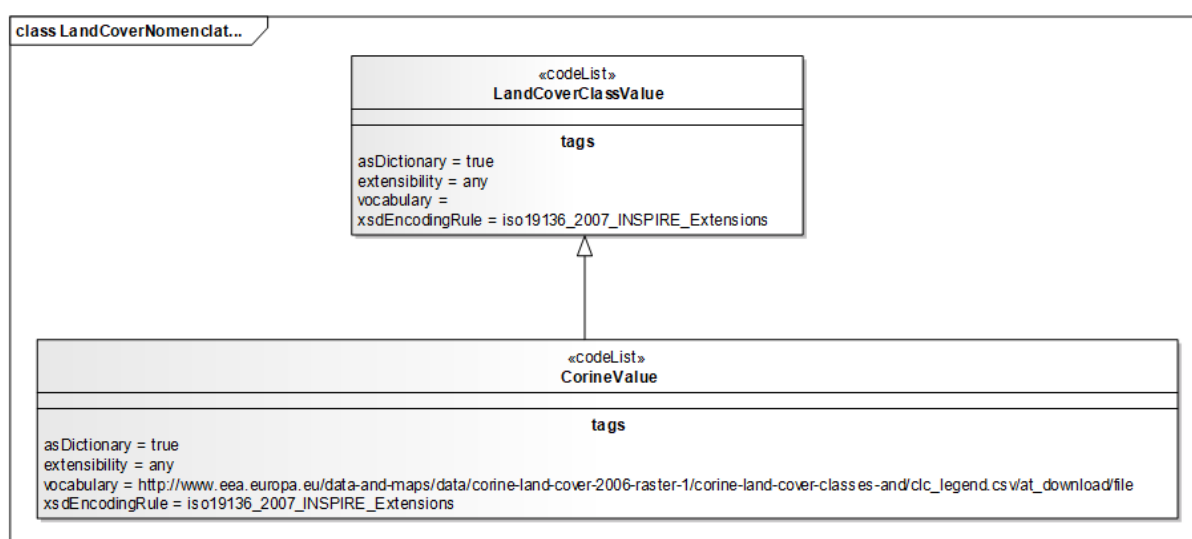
class LandCoverNomenclat...

«codeList»
LandCoverClassValue

tags
asDictionary = true
extensibility = any
vocabulary =
xsdEncodingRule = iso19136_2007_INSPIRE_Extensions

«codeList»
CorineValue

tags
asDictionary = true
extensibility = any
vocabulary = http://www.eea.europa.eu/data-and-maps/data/corine-land-cover-2006-raster-1/corine-land-cover-classes-and/clc_legend.csv/at_download/file
xsdEncodingRule = iso19136_2007_INSPIRE_Extensions